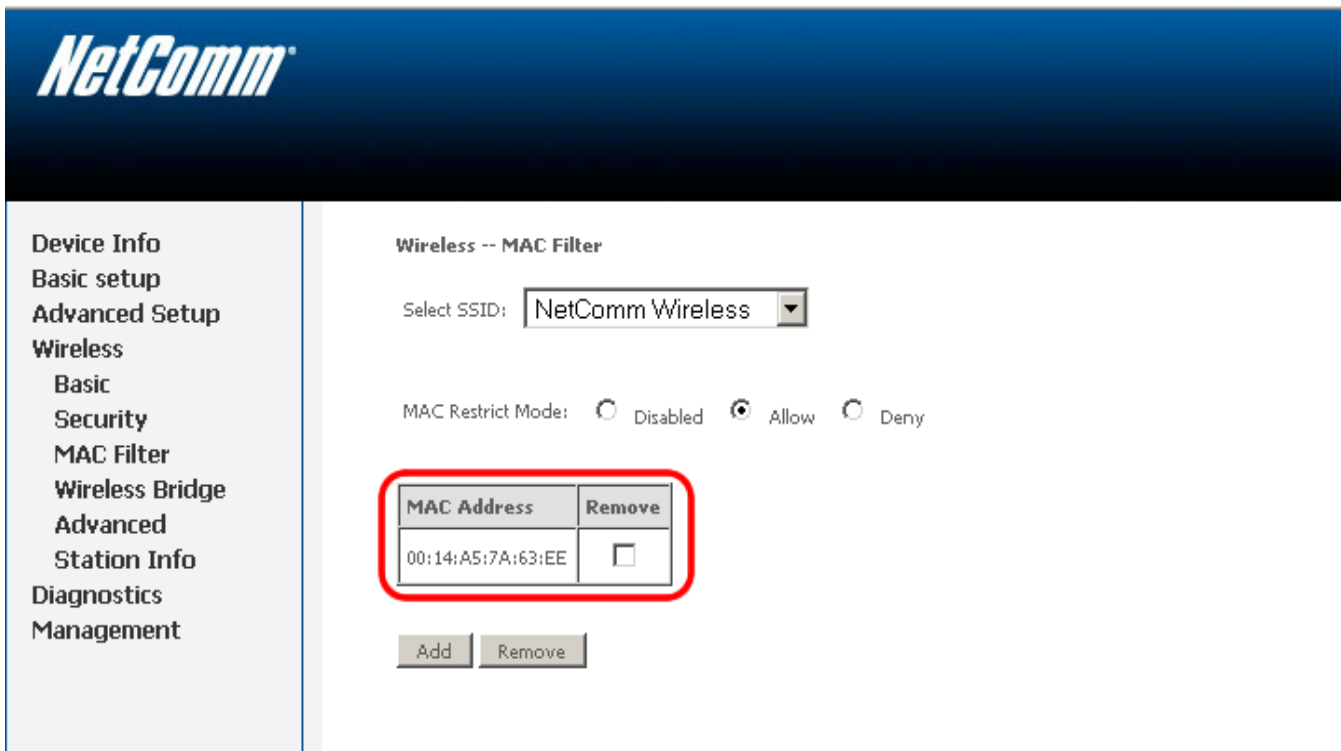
NetComm

Device Info
Basic setup
Advanced Setup
Wireless
Basic
Security
MAC Filter
Wireless Bridge
Advanced
Station Info
Diagnostics
Management

Wireless -- MAC Filter

Select SSID: NetComm Wireless

MAC Restrict Mode: Disabled Allow Deny

| MAC Address | Remove |
|---|---|
| 00:14:A5:7A:63:EE | |

Add Remove